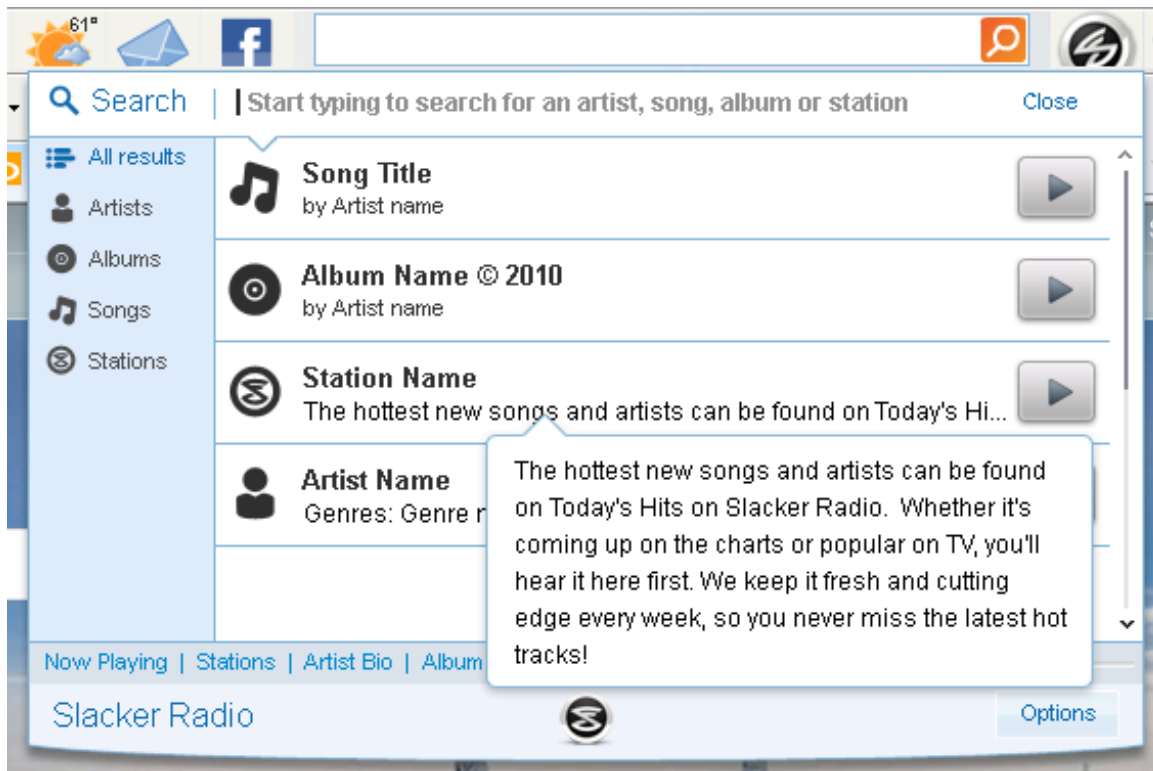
61°

Search | Start typing to search for an artist, song, album or station Close

All results
Artists
Albums
Songs
Stations

Song Title
by Artist name

Album Name © 2010
by Artist name

Station Name
The hottest new songs and artists can be found on Today's Hi...

Artist Name
Genres: Genre r

The hottest new songs and artists can be found on Today's Hits on Slacker Radio. Whether it's coming up on the charts or popular on TV, you'll hear it here first. We keep it fresh and cutting edge every week, so you never miss the latest hot tracks!

Now Playing | Stations | Artist Bio | Album

Slacker Radio

Options